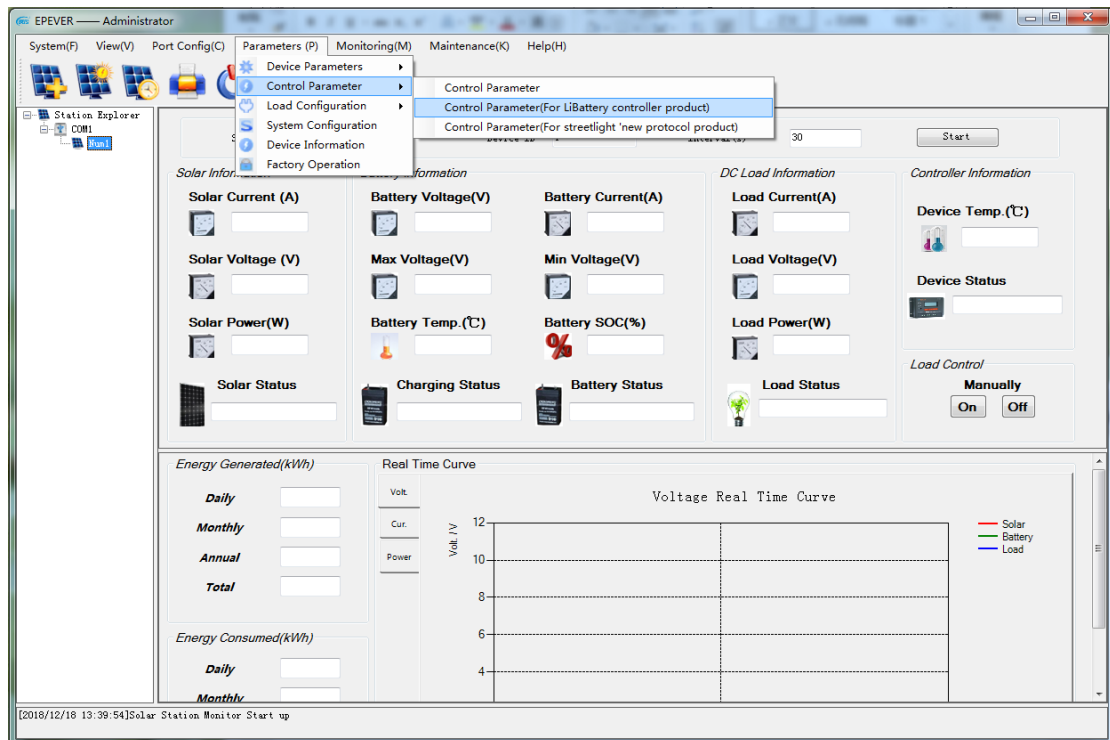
EPEVER —— Administrator

System(F) View(V) Port Config(C) Parameters (P) Monitoring(M) Maintenance(K) Help(H)

Device Parameters
Control Parameter
Load Configuration
System Configuration
Device Information
Factory Operation

Control Parameter
Control Parameter(For LiBattery controller product)
Control Parameter(For streetlight 'new protocol product)

Station Explorer
COM1
Num1

Device ID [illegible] Interval(s) 30 Start

Solar Information
Solar Current (A)
Solar Voltage (V)
Solar Power(W)
Solar Status

Battery Information
Battery Voltage(V)
Battery Current(A)
Max Voltage(V)
Min Voltage(V)
Battery Temp.(℃)
Battery SOC(%)
Charging Status
Battery Status

DC Load Information
Load Current(A)
Load Voltage(V)
Load Power(W)
Load Status

Controller Information
Device Temp.(℃)
Device Status

Load Control
Manually
On Off

Energy Generated(kWh)
Daily
Monthly
Annual
Total

Energy Consumed(kWh)
Daily
Monthly

Real Time Curve
Volt.
Cur.
Power

Voltage Real Time Curve
Volt. / V
12
10
8
6
4
Solar
Battery
Load

[2018/12/18 13:39:54]Solar Station Monitor Start up